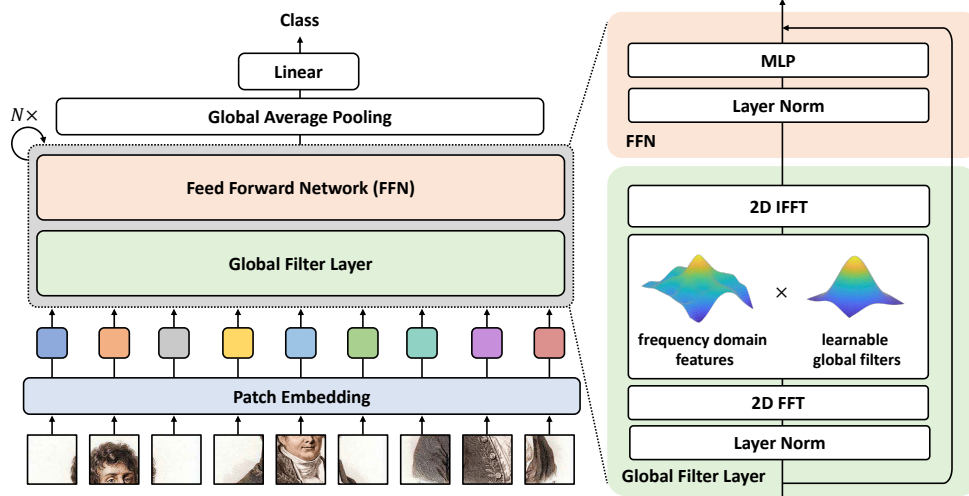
Class

Linear

Global Average Pooling

$N\times$

Feed Forward Network (FFN)

Global Filter Layer

Patch Embedding

MLP

Layer Norm

FFN

2D IFFT

$\times$

frequency domain features

learnable global filters

2D FFT

Layer Norm

Global Filter Layer